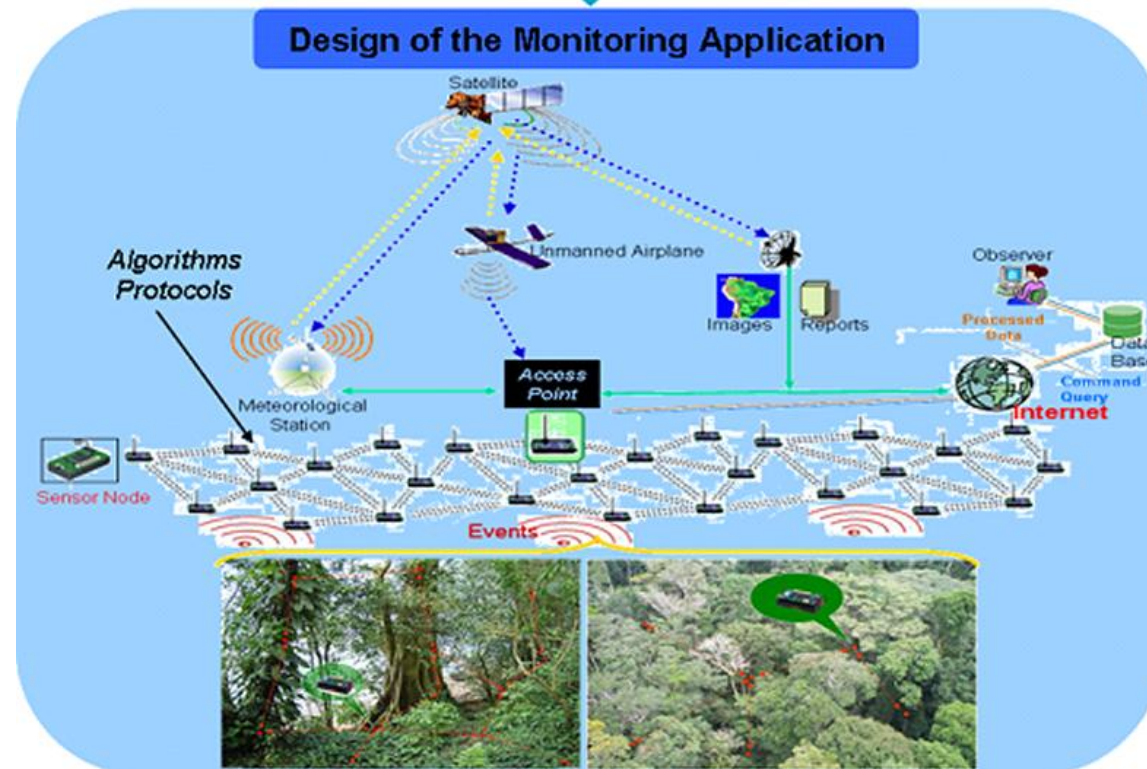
Design of the Monitoring Application

Satellite

Algorithms Protocols

Unmanned Airplane

Observer

Images

Reports

Processed Data

Data Base

Meteorological Station

Access Point

Command Query

Internet

Sensor Node

Events